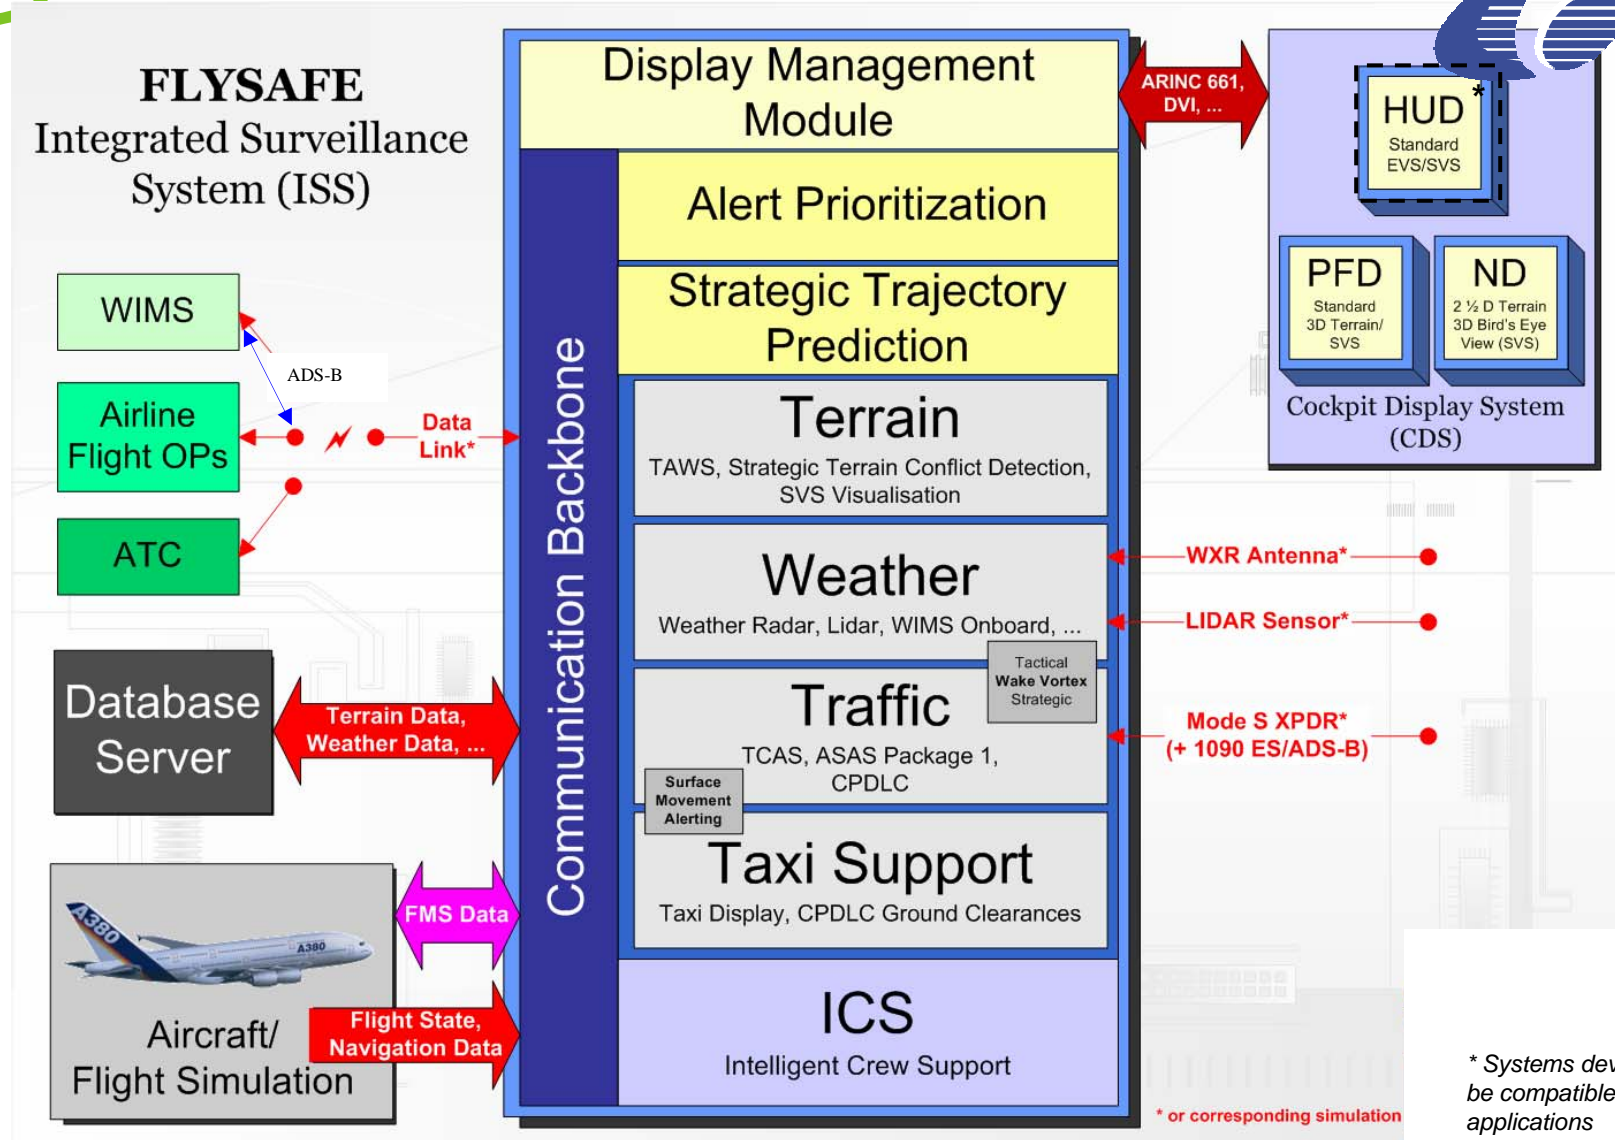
FLYSAFE
Integrated Surveillance System (ISS)

WIMS

ADS-B

Airline Flight OPs

Data Link*

ATC

Database Server

Terrain Data, Weather Data, ...

FMS Data

Aircraft/ Flight Simulation

A380

A380

Flight State, Navigation Data

Display Management Module

Alert Prioritization

Strategic Trajectory Prediction

Communication Backbone

Terrain
TAWS, Strategic Terrain Conflict Detection, SVS Visualisation

Weather
Weather Radar, Lidar, WIMS Onboard, ...

Tactical
Wake Vortex
Strategic

Traffic
TCAS, ASAS Package 1, CPDLC

Surface Movement Alerting

Taxi Support
Taxi Display, CPDLC Ground Clearances

ICS
Intelligent Crew Support

ARINC 661, DVI, ...

HUD*
Standard EVS/SVS

PFD
Standard 3D Terrain/ SVS

ND
2 ½ D Terrain 3D Bird's Eye View (SVS)

Cockpit Display System (CDS)

WXR Antenna*

LIDAR Sensor*

Mode S XPDR* (+ 1090 ES/ADS-B)

* or corresponding simulation

* Systems dev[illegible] be compatible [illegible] applications